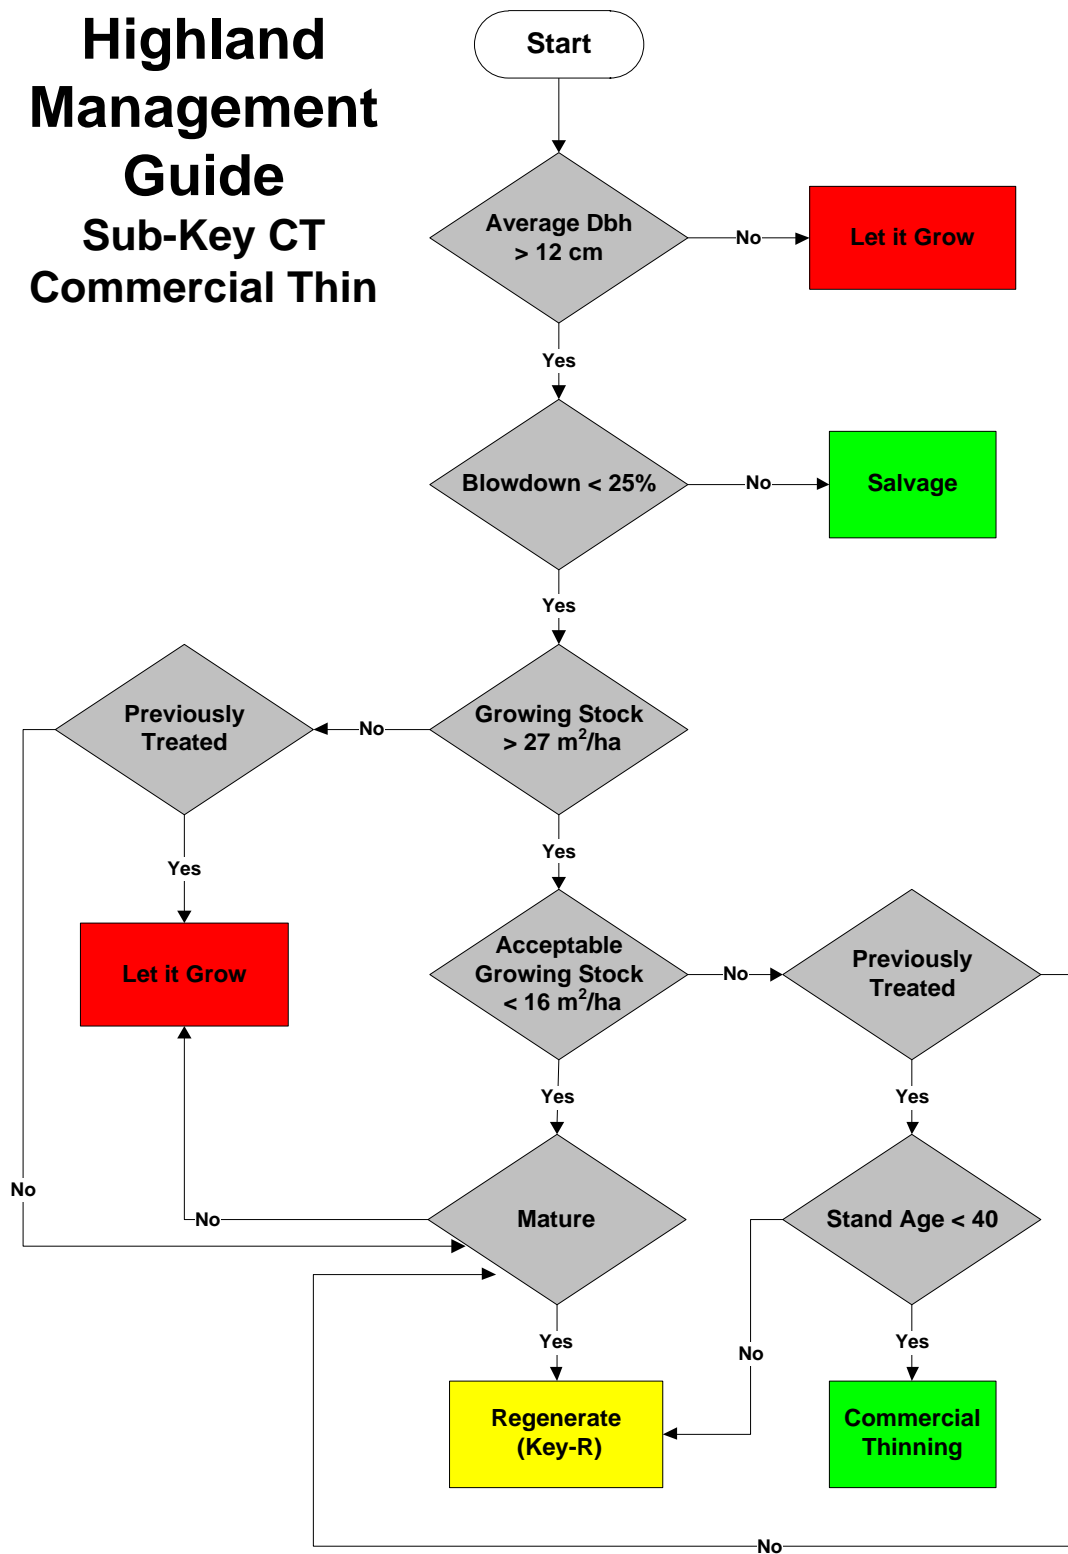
Highland Management Guide
Sub-Key CT
Commercial Thin

Start

Average Dbh > 12 cm

No

Let it Grow

Yes

Blowdown < 25%

No

Salvage

Yes

Previously Treated

No

Growing Stock > 27 m$^2$/ha

Yes

Yes

Let it Grow

Acceptable Growing Stock < 16 m$^2$/ha

No

Previously Treated

Yes

Yes

No

No

Mature

Stand Age < 40

Yes

No

Yes

Regenerate (Key-R)

Commercial Thinning

No